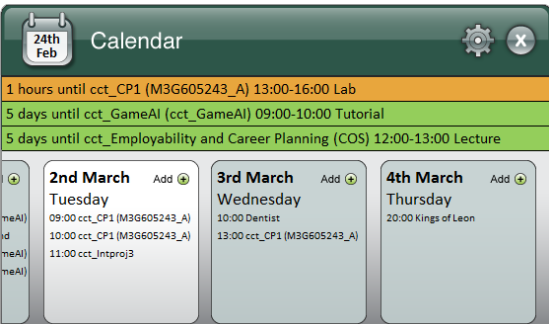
24th
Feb

Calendar

1 hours until cct_CP1 (M3G605243_A) 13:00-16:00 Lab

5 days until cct_GameAI (cct_GameAI) 09:00-10:00 Tutorial

5 days until cct_Employability and Career Planning (COS) 12:00-13:00 Lecture

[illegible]
ameAI)
d
ameAI)
ameAI)

2nd March
Add
Tuesday
09:00 cct_CP1 (M3G605243_A)
10:00 cct_CP1 (M3G605243_A)
11:00 cct_Intproj3

3rd March
Add
Wednesday
10:00 Dentist
13:00 cct_CP1 (M3G605243_A)

4th March
Add
Thursday
20:00 Kings of Leon